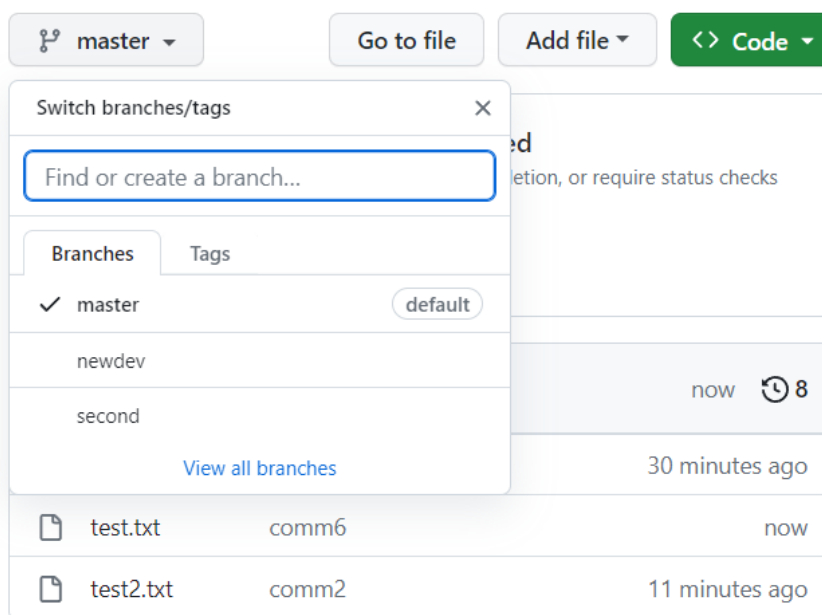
master

Go to file

Add file

Code

Switch branches/tags

×

Find or create a branch...

Branches

Tags

master

default

newdev

second

View all branches

ed

letion, or require status checks

now

8

30 minutes ago

test.txt

comm6

now

test2.txt

comm2

11 minutes ago